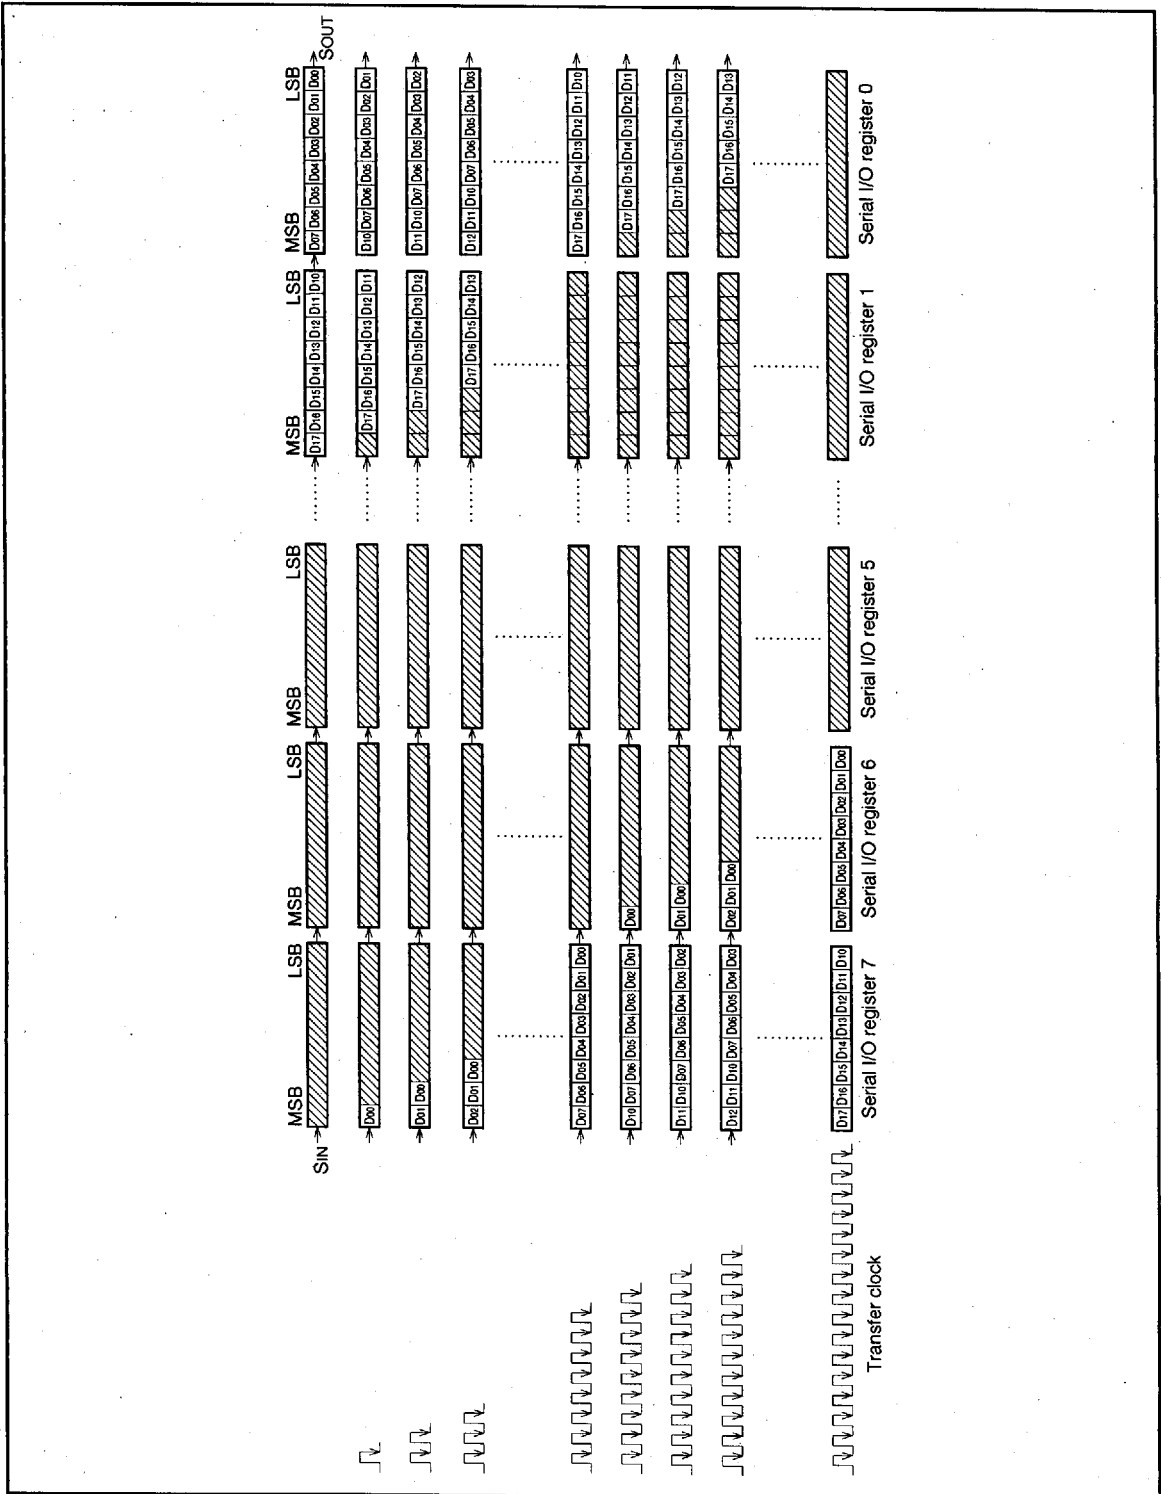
MSB LSB MSB LSB MSB LSB MSB LSB MSB LSB
SIN SOUT

D17 D16 D15 D14 D13 D12 D11 D10 D07 D06 D05 D04 D03 D02 D01 D00
D00 D17 D16 D15 D14 D13 D12 D11 D10 D07 D06 D05 D04 D03 D02 D01
D01 D00 D17 D16 D15 D14 D13 D12 D11 D10 D07 D06 D05 D04 D03 D02
D02 D01 D00 D17 D16 D15 D14 D13 D12 D11 D10 D07 D06 D05 D04 D03

D07 D06 D05 D04 D03 D02 D01 D00 D17 D16 D15 D14 D13 D12 D11 D10
D10 D07 D06 D05 D04 D03 D02 D01 D00 D17 D16 D15 D14 D13 D12 D11
D11 D10 D07 D06 D05 D04 D03 D02 D01 D00 D17 D16 D15 D14 D13 D12
D12 D11 D10 D07 D06 D05 D04 D03 D02 D01 D00 D17 D16 D15 D14 D13

D17 D16 D15 D14 D13 D12 D11 D10 D07 D06 D05 D04 D03 D02 D01 D00

Transfer clock
Serial I/O register 7
Serial I/O register 6
Serial I/O register 5
Serial I/O register 1
Serial I/O register 0